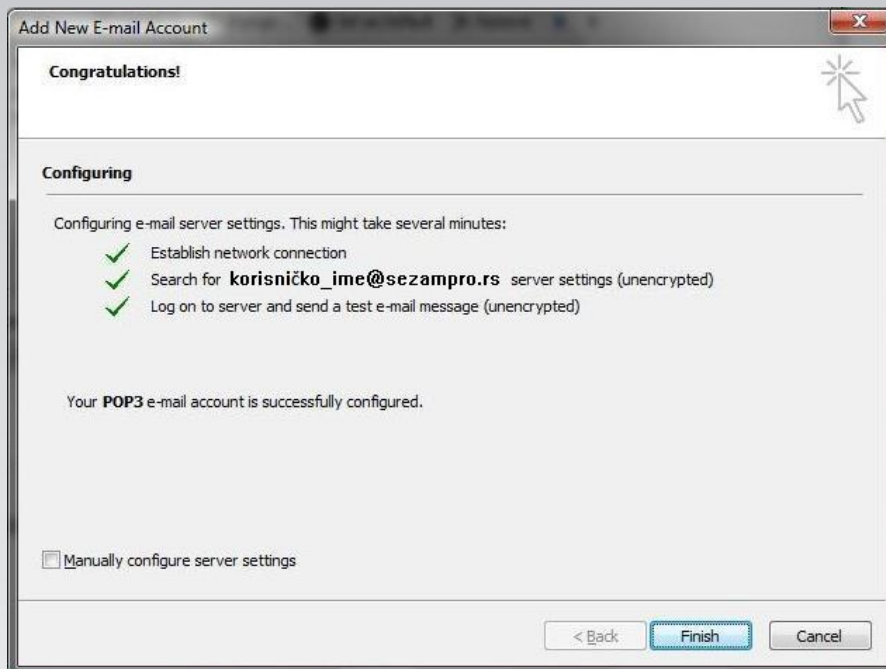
Add New E-mail Account

Congratulations!

Configuring

Configuring e-mail server settings. This might take several minutes:

Establish network connection

Search for korisničko_ime@sezampro.rs server settings (unencrypted)

Log on to server and send a test e-mail message (unencrypted)

Your POP3 e-mail account is successfully configured.

Manually configure server settings

< Back

Finish

Cancel